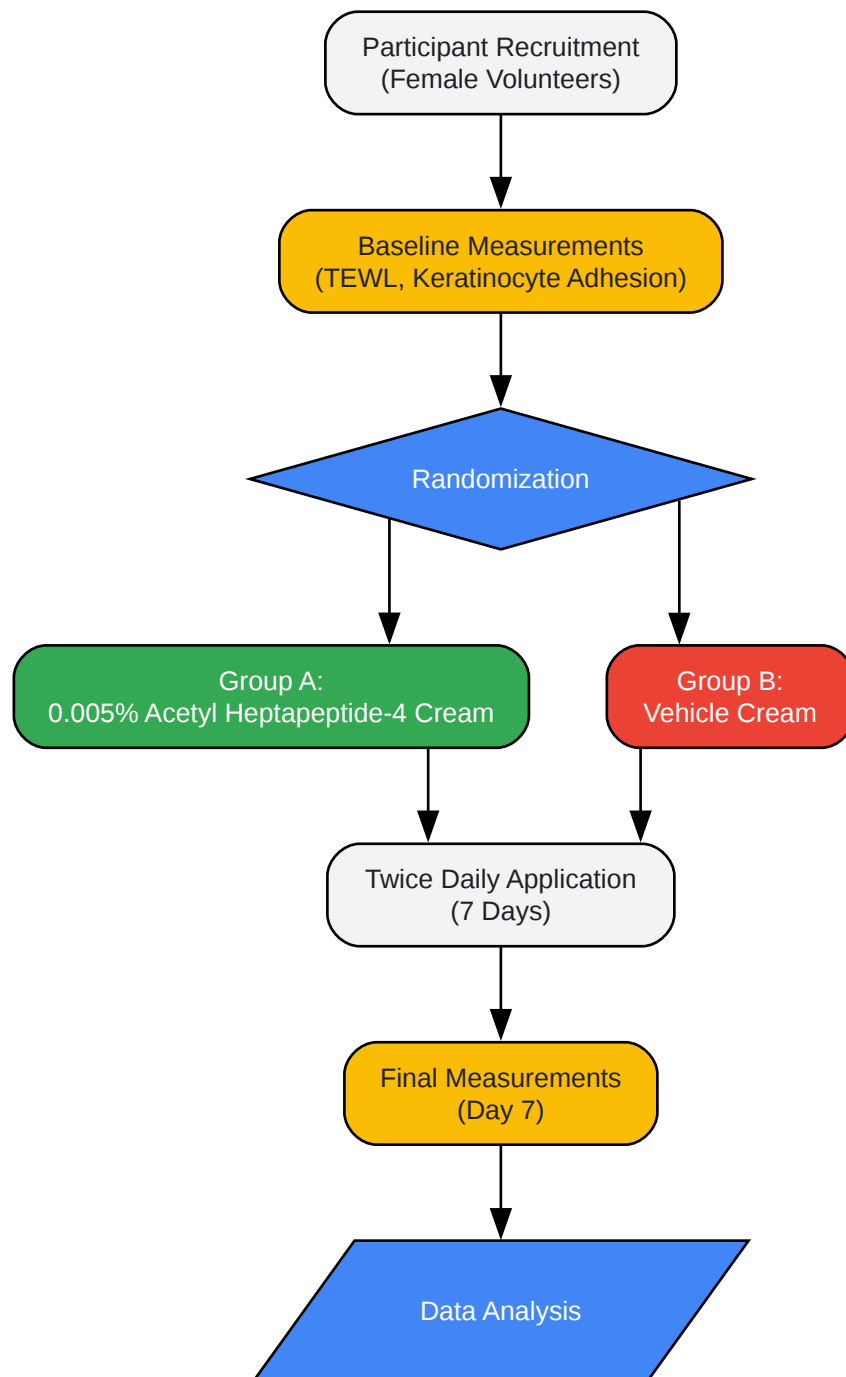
Participant Recruitment
(Female Volunteers)

Baseline Measurements
(TEWL, Keratinocyte Adhesion)

Randomization

Group A:
0.005% Acetyl Heptapeptide-4 Cream

Group B:
Vehicle Cream

Twice Daily Application
(7 Days)

Final Measurements
(Day 7)

Data Analysis